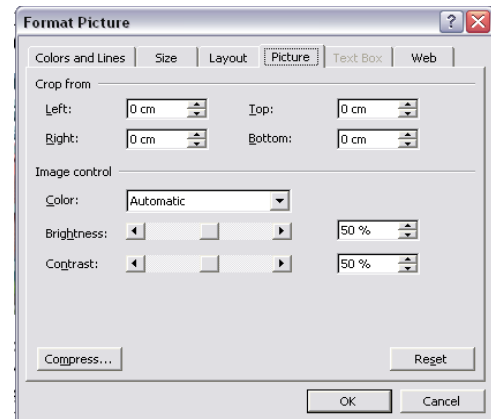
Format Picture

Colors and Lines | Size | Layout | Picture | Text Box | Web

Crop from

Left: 0 cm Top: 0 cm

Right: 0 cm Bottom: 0 cm

Image control

Color: Automatic

Brightness: 50 %

Contrast: 50 %

Compress... Reset

OK Cancel